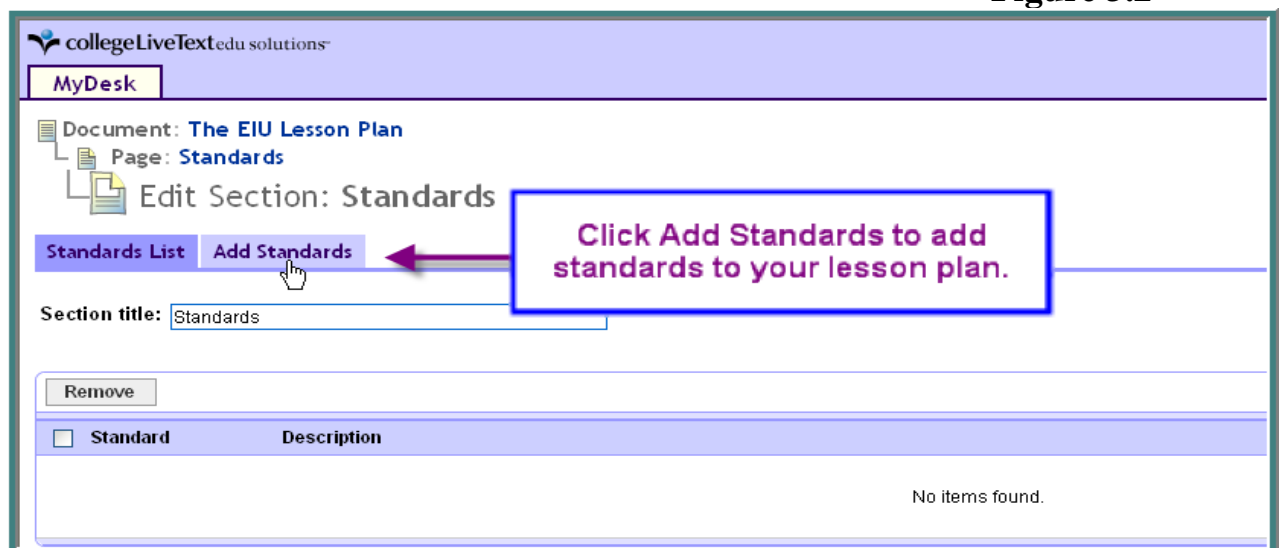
Figure 3.2

collegeLiveTextedu solutions

MyDesk

Document: The EIU Lesson Plan

Page: Standards

Edit Section: Standards

Standards List | Add Standards

Click Add Standards to add standards to your lesson plan.

Section title: Standards

Remove

| Standard | Description |
|---|---|
| | No items found. |